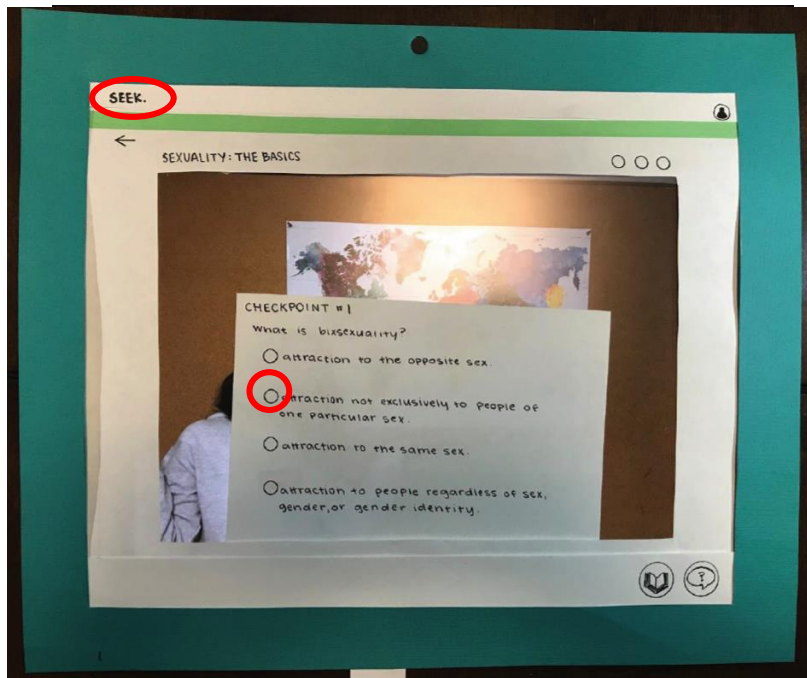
SEEK.

←

SEXUALITY: THE BASICS

CHECKPOINT #1

What is bisexuality?

attraction to the opposite sex.

attraction not exclusively to people of one particular sex.

attraction to the same sex.

attraction to people regardless of sex, gender, or gender identity.

?